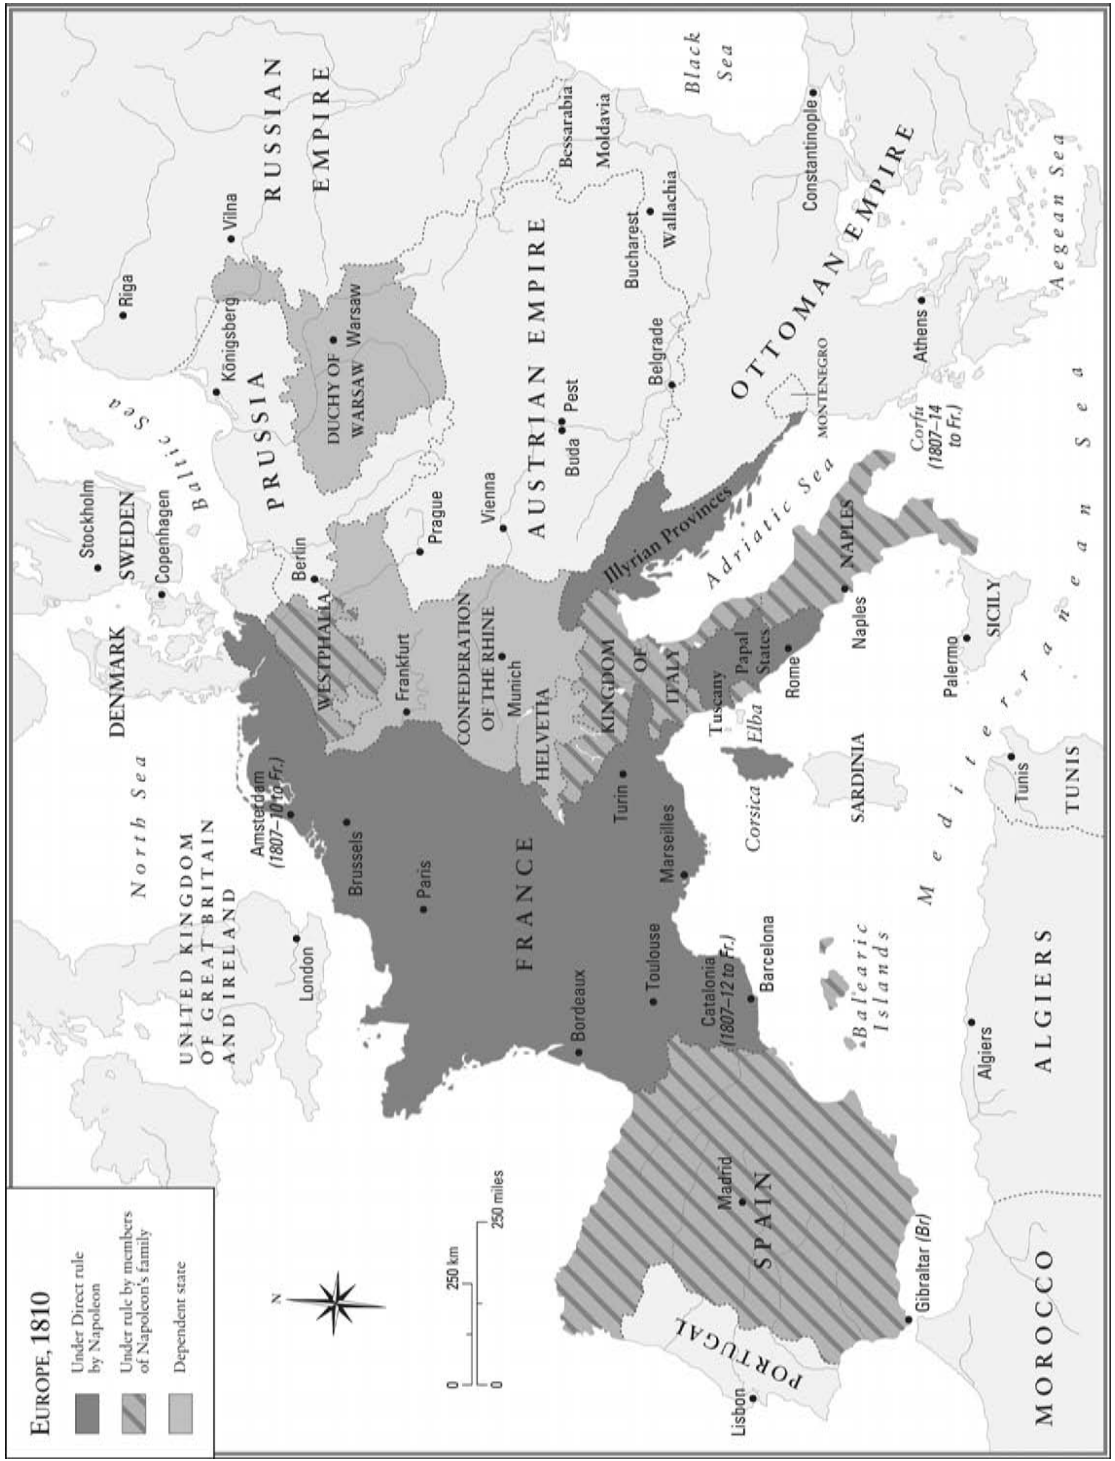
EUROPE, 1810

Under Direct rule by Napoleon

Under rule by members of Napoleon's family

Dependent state

N

0 250 km

0 250 miles

RUSSIAN EMPIRE

Black Sea

Riga

Vilna

Königsberg

Bessarabia

Moldavia

Constantinople

Wallachia

Bucharest

DUCHY OF WARSAW

Warsaw

PRUSSIA

Baltic Sea

Stockholm

SWEDEN

Copenhagen

DENMARK

North Sea

Berlin

Prague

Vienna

AUSTRIAN EMPIRE

Buda

Pest

Belgrade

OTTOMAN EMPIRE

MONTENEGRO

Athens

Aegean Sea

Corfu (1807–14 to Fr.)

Illyrian Provinces

Adriatic Sea

NAPLES

Naples

SICILY

Palermo

WESTPHALIA

Frankfurt

CONFEDERATION OF THE RHINE

Munich

HELVETIA

KINGDOM OF ITALY

Tuscany

Papal States

Rome

Elba

Corsica

SARDINIA

Tunis

TUNIS

Mediterranean Sea

UNITED KINGDOM OF GREAT BRITAIN AND IRELAND

London

Amsterdam (1807–10 to Fr.)

Brussels

Paris

FRANCE

Turin

Marseilles

Toulouse

Bordeaux

Catalonia (1807–12 to Fr.)

Barcelona

Balearic Islands

Algiers

ALGIERS

SPAIN

Madrid

Gibraltar (Br)

PORTUGAL

Lisbon

MOROCCO